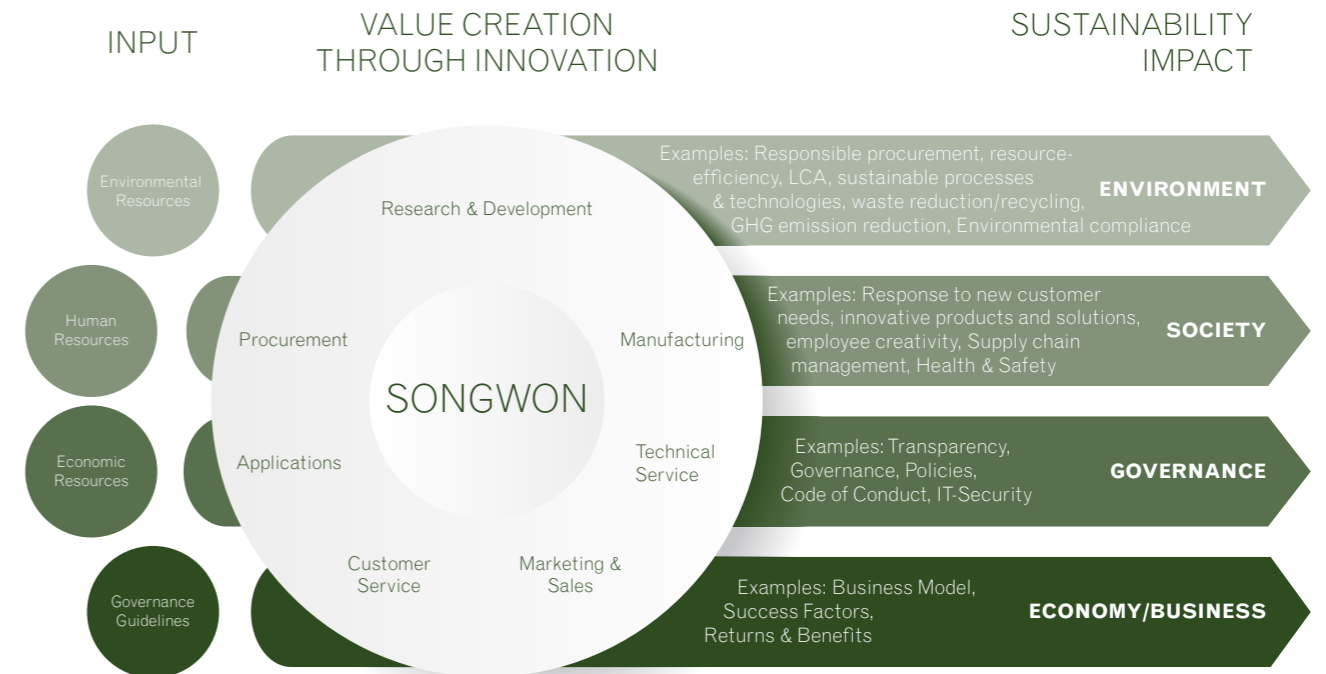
INPUT

VALUE CREATION THROUGH INNOVATION

SUSTAINABILITY IMPACT

Environmental Resources

Human Resources

Economic Resources

Governance Guidelines

Research & Development

Procurement

Manufacturing

SONGWON

Applications

Technical Service

Customer Service

Marketing & Sales

Examples: Responsible procurement, resource-efficiency, LCA, sustainable processes & technologies, waste reduction/recycling, GHG emission reduction, Environmental compliance

ENVIRONMENT

Examples: Response to new customer needs, innovative products and solutions, employee creativity, Supply chain management, Health & Safety

SOCIETY

Examples: Transparency, Governance, Policies, Code of Conduct, IT-Security

GOVERNANCE

Examples: Business Model, Success Factors, Returns & Benefits

ECONOMY/BUSINESS